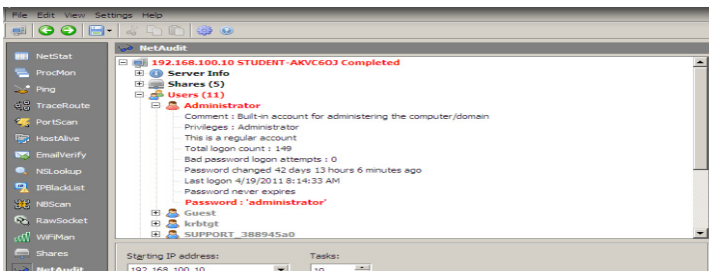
File Edit View Settings Help

NetStat
ProcMon
Ping
TraceRoute
PortScan
HostAlive
EmailVerify
NSLookup
IPBlackList
NBScan
RawSocket
WiFiMan
Shares
NetAudit

NetAudit

192.168.100.10 STUDENT-AKVC6OJ Completed
Server Info
Shares (5)
Users (11)
Administrator
Comment : Built-in account for administering the computer/domain
Privileges : Administrator
This is a regular account
Total logon count : 149
Bad password logon attempts : 0
Password changed 42 days 13 hours 6 minutes ago
Last logon 4/19/2011 8:14:33 AM
Password never expires
Password : 'administrator'
Guest
krbtgt
SUPPORT_388945a0

Starting IP address:
192.168.100.10
Tasks:
10